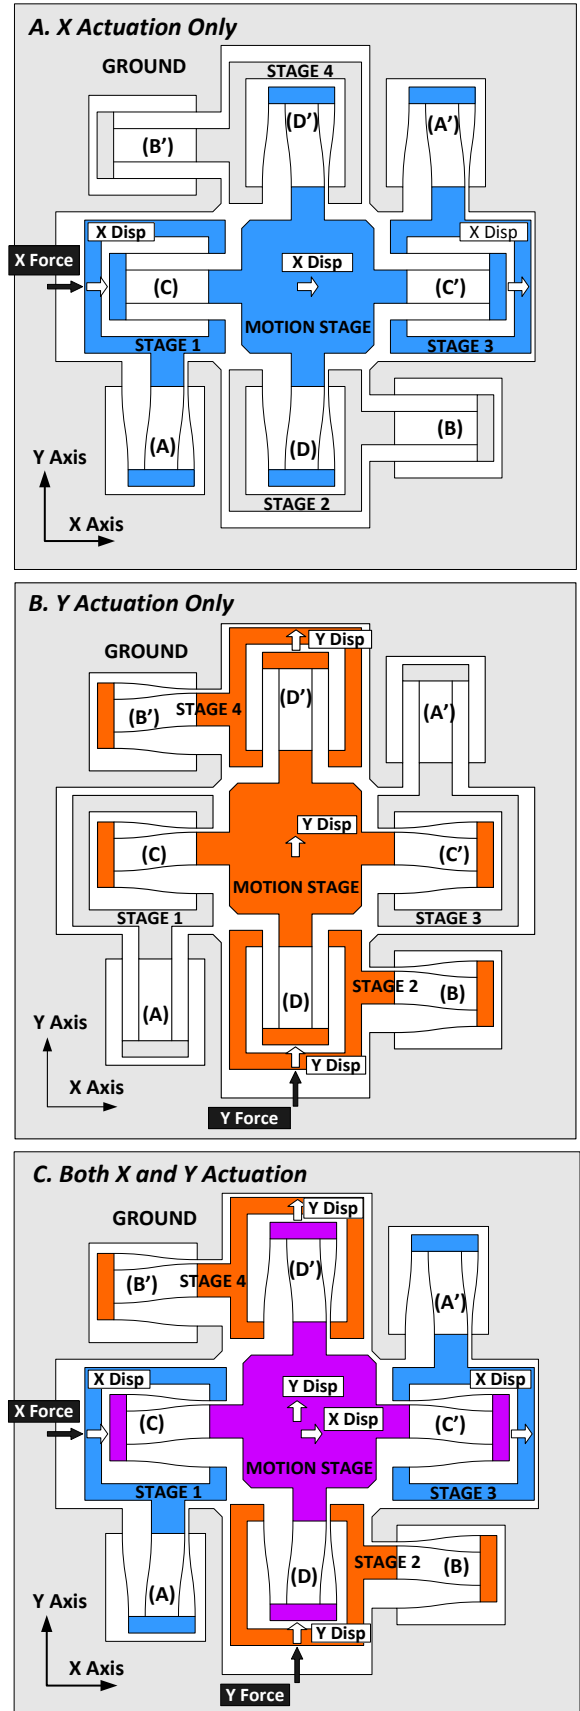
A. X Actuation Only

GROUND
STAGE 4
(D')
(A')
(B')
X Disp
X Disp
X Force
X Disp
(C)
(C')
MOTION STAGE
STAGE 1
STAGE 3
(B)
(A)
(D)
Y Axis
STAGE 2
X Axis

B. Y Actuation Only

Y Disp
GROUND
(D')
(A')
(B')
STAGE 4
Y Disp
(C)
(C')
MOTION STAGE
STAGE 1
STAGE 3
STAGE 2
(B)
(A)
(D)
Y Axis
Y Disp
X Axis
Y Force

C. Both X and Y Actuation

GROUND
Y Disp
(D')
(B')
STAGE 4
(A')
X Disp
Y Disp
X Disp
X Force
X Disp
(C)
(C')
MOTION STAGE
STAGE 1
STAGE 3
STAGE 2
(B)
(D)
(A)
Y Axis
Y Disp
X Axis
Y Force